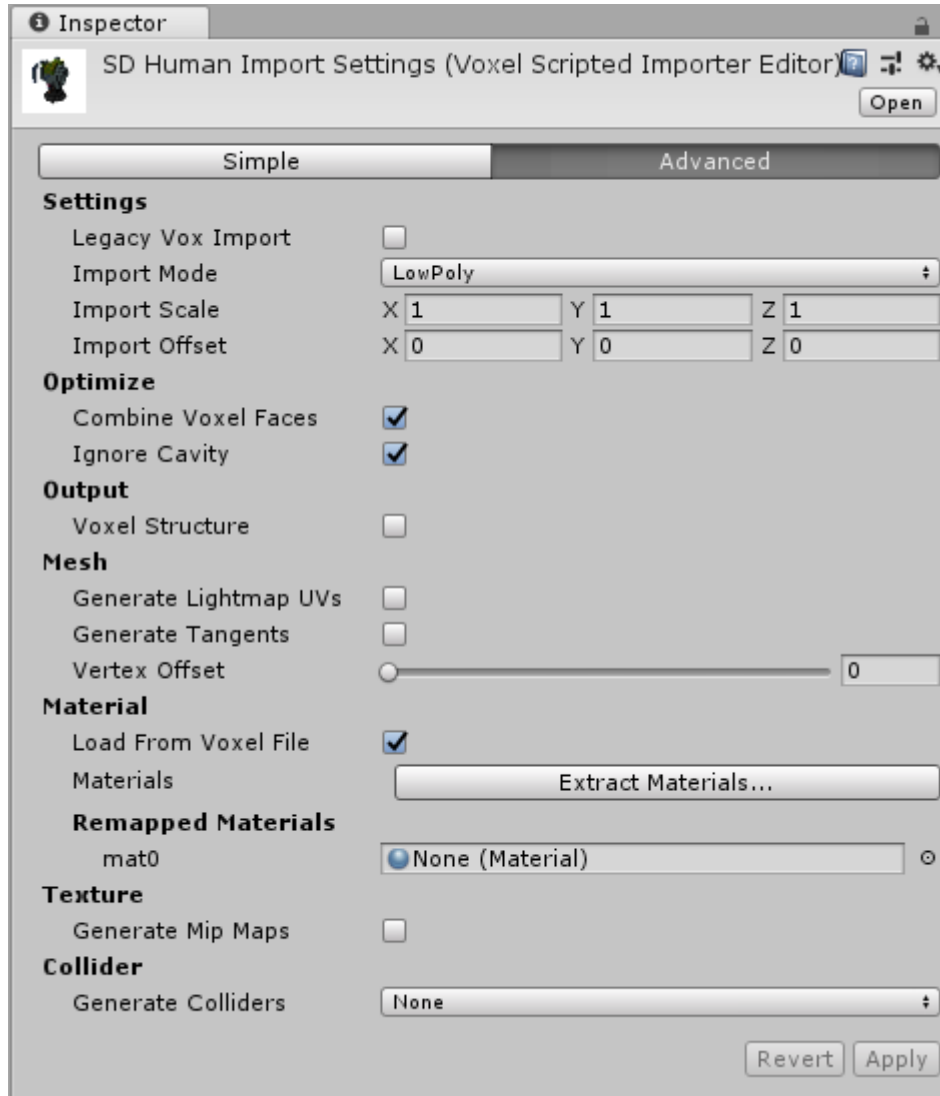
Inspector

SD Human Import Settings (Voxel Scripted Importer Editor)

Open

Simple | Advanced

**Settings**

Legacy Vox Import

Import Mode LowPoly

Import Scale X 1 Y 1 Z 1

Import Offset X 0 Y 0 Z 0

**Optimize**

Combine Voxel Faces

Ignore Cavity

**Output**

Voxel Structure

**Mesh**

Generate Lightmap UVs

Generate Tangents

Vertex Offset 0

**Material**

Load From Voxel File

Materials Extract Materials...

**Remapped Materials**

mat0 None (Material)

**Texture**

Generate Mip Maps

**Collider**

Generate Colliders None

Revert Apply